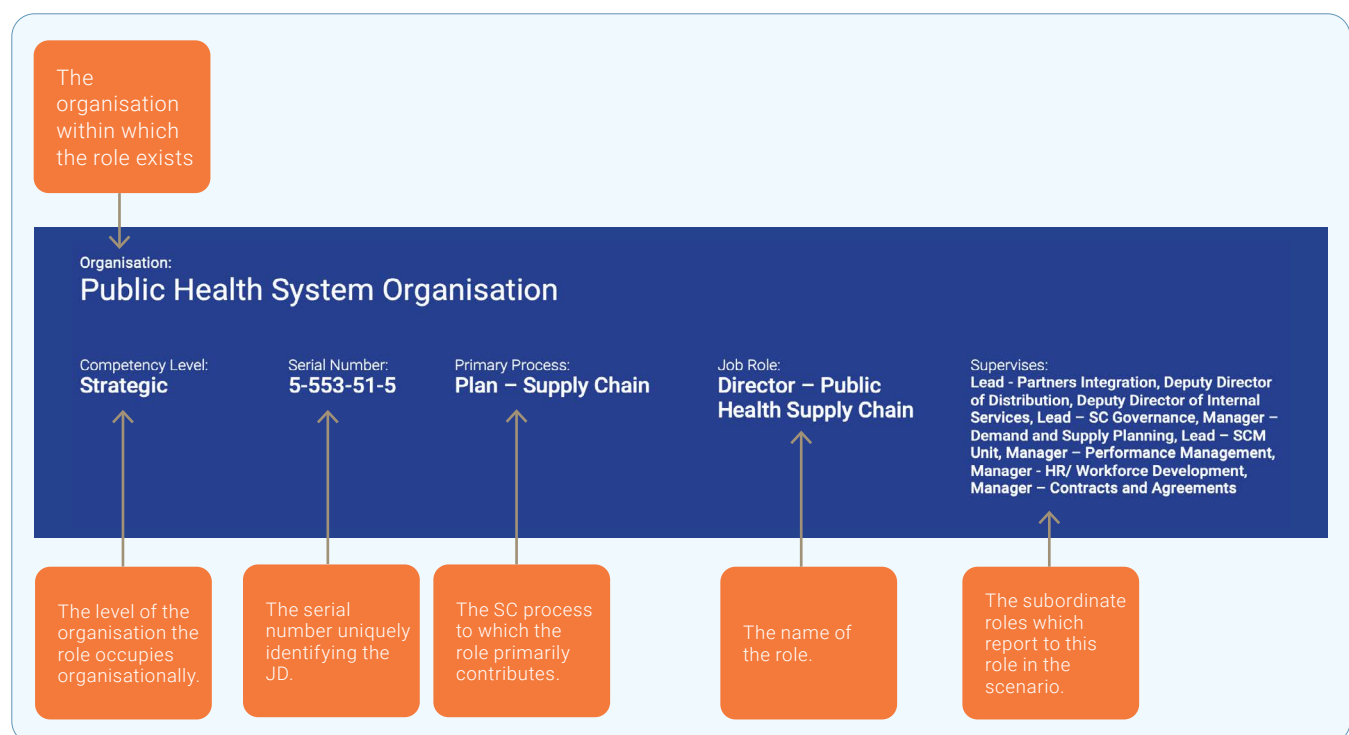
The organisation within which the role exists

Organisation:
Public Health System Organisation

Competency Level:
Strategic

Serial Number:
5-553-51-5

Primary Process:
Plan – Supply Chain

Job Role:
Director – Public Health Supply Chain

Supervises:
Lead - Partners Integration, Deputy Director of Distribution, Deputy Director of Internal Services, Lead – SC Governance, Manager – Demand and Supply Planning, Lead – SCM Unit, Manager – Performance Management, Manager - HR/ Workforce Development, Manager – Contracts and Agreements

The level of the organisation the role occupies organisationally.

The serial number uniquely identifying the JD.

The SC process to which the role primarily contributes.

The name of the role.

The subordinate roles which report to this role in the scenario.